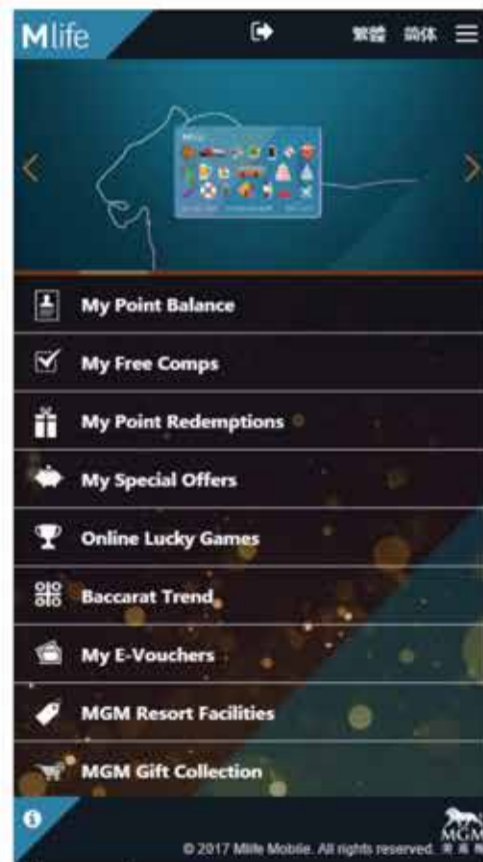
Mlife 繁體 简体

My Point Balance

My Free Comps

My Point Redemptions

My Special Offers

Online Lucky Games

Baccarat Trend

My E-Vouchers

MGM Resort Facilities

MGM Gift Collection

© 2017 Mlife Mobile. All rights reserved. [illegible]

MGM